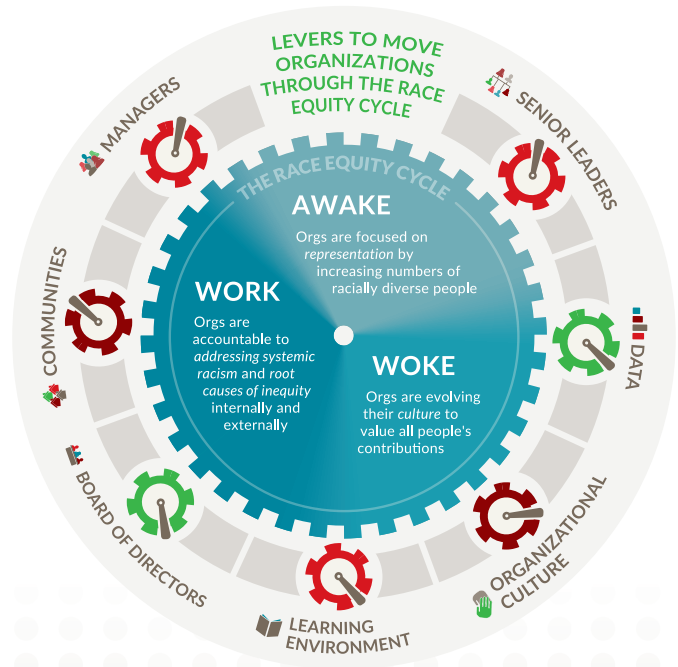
LEVERS TO MOVE ORGANIZATIONS THROUGH THE RACE EQUITY CYCLE

THE RACE EQUITY CYCLE

AWAKE
Orgs are focused on *representation* by increasing numbers of racially diverse people

WORK
Orgs are accountable to *addressing systemic racism* and *root causes of inequity* internally and externally

WOKE
Orgs are evolving their *culture* to value all people's contributions

MANAGERS

SENIOR LEADERS

DATA

ORGANIZATIONAL CULTURE

LEARNING ENVIRONMENT

BOARD OF DIRECTORS

COMMUNITIES